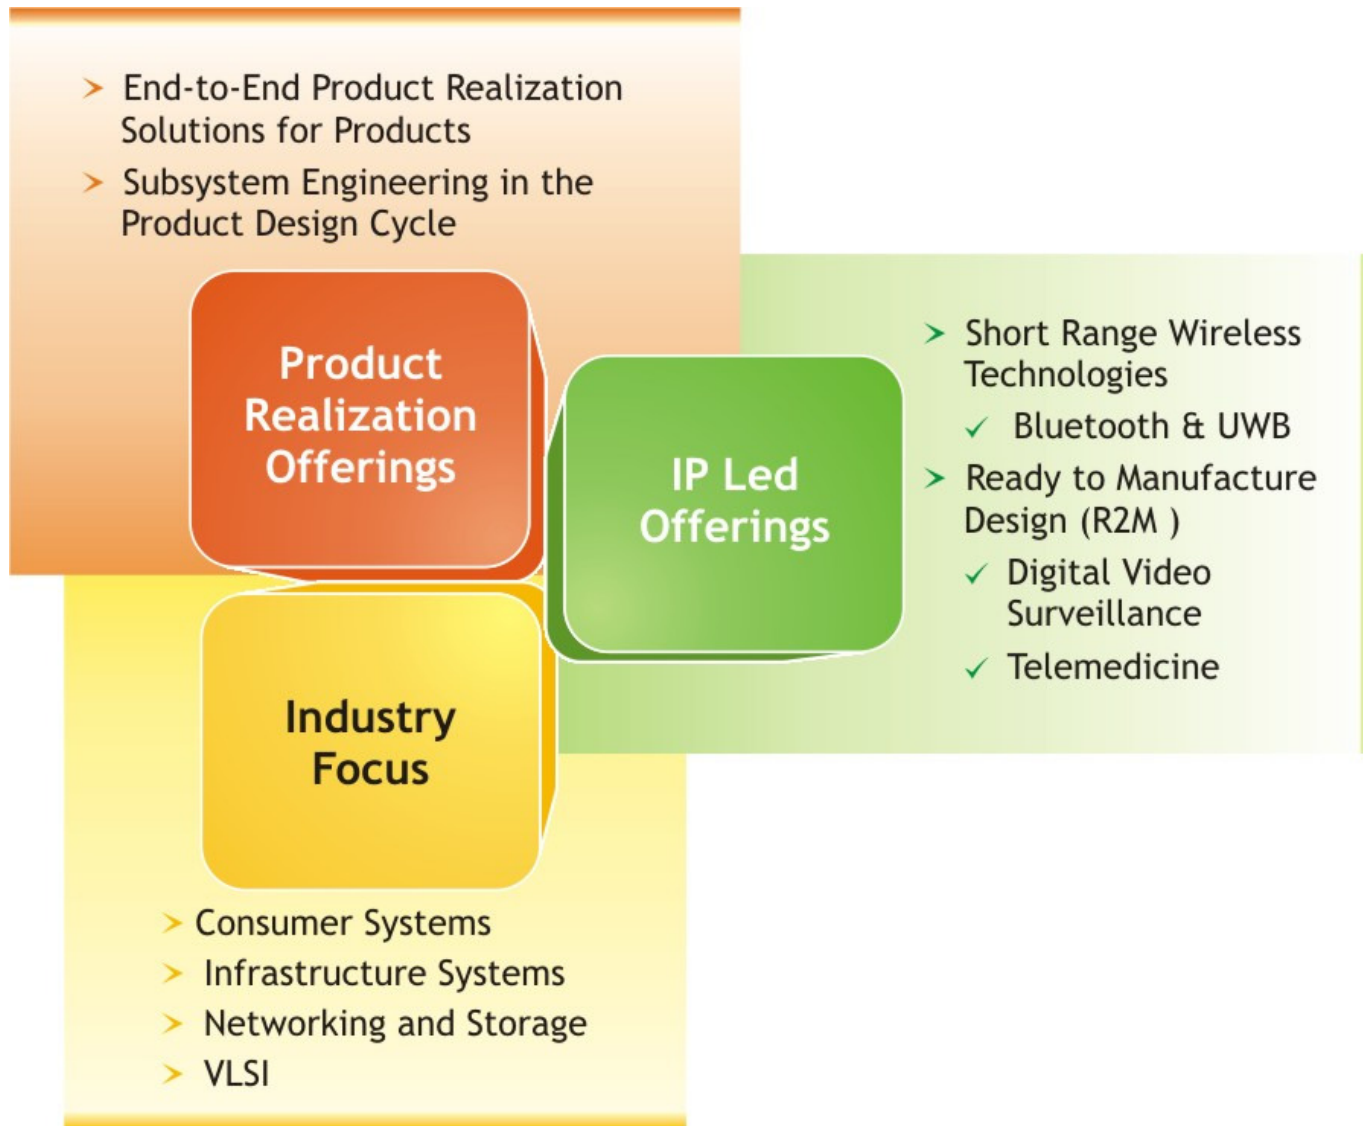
➢ End-to-End Product Realization Solutions for Products

➢ Subsystem Engineering in the Product Design Cycle

Product Realization Offerings

IP Led Offerings

➢ Short Range Wireless Technologies

✓ Bluetooth & UWB

➢ Ready to Manufacture Design (R2M )

✓ Digital Video Surveillance

✓ Telemedicine

Industry Focus

➢ Consumer Systems

➢ Infrastructure Systems

➢ Networking and Storage

➢ VLSI